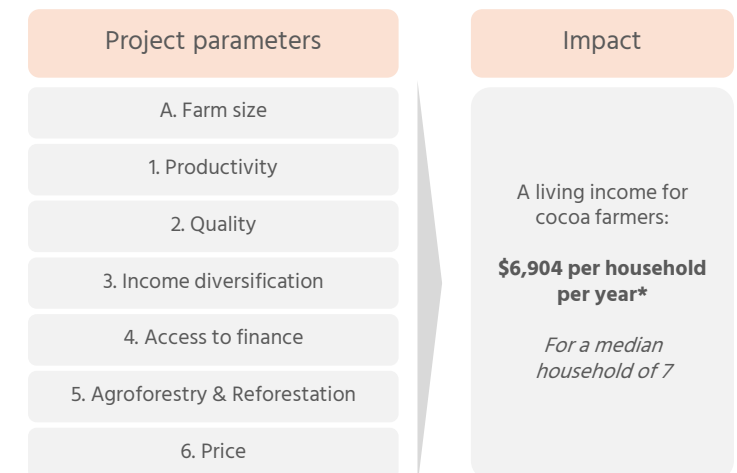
Project parameters

A. Farm size

1. Productivity

2. Quality

3. Income diversification

4. Access to finance

5. Agroforestry & Reforestation

6. Price

Impact

A living income for cocoa farmers:

**$6,904 per household per year***

*For a median household of 7*